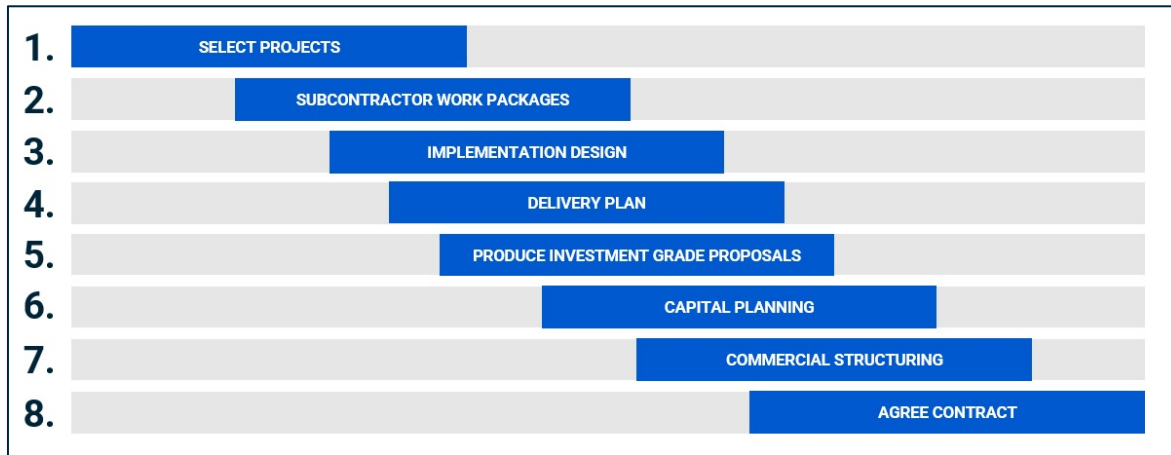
1. SELECT PROJECTS

2. SUBCONTRACTOR WORK PACKAGES

3. IMPLEMENTATION DESIGN

4. DELIVERY PLAN

5. PRODUCE INVESTMENT GRADE PROPOSALS

6. CAPITAL PLANNING

7. COMMERCIAL STRUCTURING

8. AGREE CONTRACT